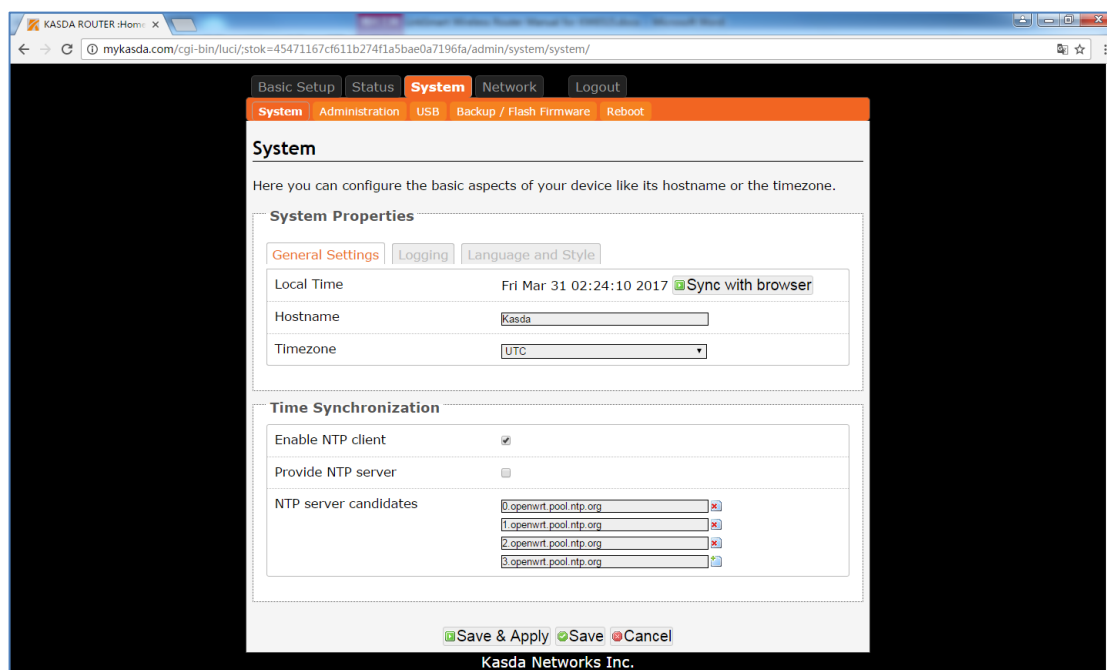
KASDA ROUTER :Home ×

mykasda.com/cgi-bin/luci/;stok=45471167cf611b274f1a5bae0a7196fa/admin/system/system/

Basic Setup Status System Network Logout

System Administration USB Backup / Flash Firmware Reboot

System

Here you can configure the basic aspects of your device like its hostname or the timezone.

System Properties

General Settings Logging Language and Style

| | |
|---|---|
| Local Time | Fri Mar 31 02:24:10 2017 Sync with browser |
| Hostname | Kasda |
| Timezone | UTC |

Time Synchronization

| | |
|---|---|
| Enable NTP client | |
| Provide NTP server | |
| NTP server candidates | 0.openwrt.pool.ntp.org<br>1.openwrt.pool.ntp.org<br>2.openwrt.pool.ntp.org<br>3.openwrt.pool.ntp.org |

Save & Apply Save Cancel

Kasda Networks Inc.